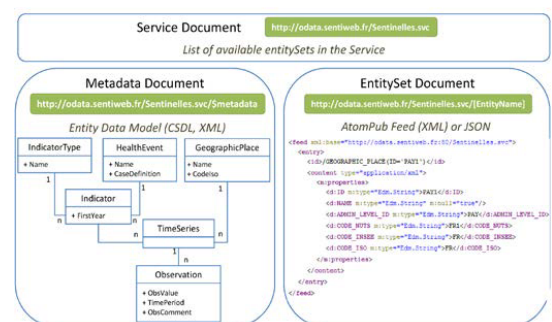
Service Document http://odata.sentiweb.fr/Sentinelles.svc

List of available entitySets in the Service

Metadata Document

http://odata.sentiweb.fr/Sentinelles.svc/$metadata

Entity Data Model (CSDL, XML)

IndicatorType
+ Name

HealthEvent
+ Name
+ CaseDefinition

GeographicPlace
+ Name
+ CodeIso

1

1

1

Indicator
+ FirstYear

n

n

n

1

TimeSeries

n

1

n

Observation
+ ObsValue
+ TimePeriod
+ ObsComment

EntitySet Document

http://odata.sentiweb.fr/Sentinelles.svc/[EntityName]

AtomPub Feed (XML) or JSON

<feed xml:base="http://odata.sentiweb.fr:80/Sentinelles.svc">
<entry>
<id>GEOGRAPHIC_PLACE(ID='PAY1')</id>
<content type="application/xml">
<m:properties>
<d:ID m:type="Edm.String">PAY1</d:ID>
<d:NAME m:type="Edm.String" m:null="true"/>
<d:ADMIN_LEVEL_ID m:type="Edm.String">PAYS</d:ADMIN_LEVEL_ID>
<d:CODE_NUTS m:type="Edm.String">FR1</d:CODE_NUTS>
<d:CODE_INSEE m:type="Edm.String">FR</d:CODE_INSEE>
<d:CODE_ISO m:type="Edm.String">FR</d:CODE_ISO>
</m:properties>
</content>
</entry>
</feed>